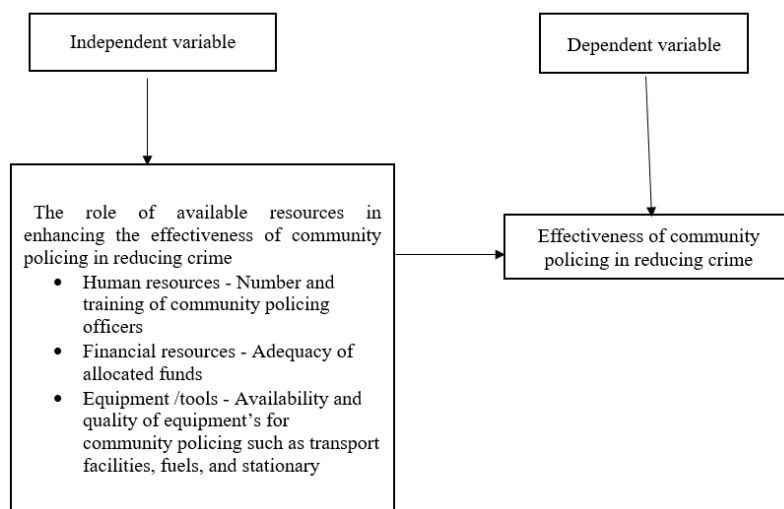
Independent variable

Dependent variable

The role of available resources in enhancing the effectiveness of community policing in reducing crime

- Human resources - Number and training of community policing officers
- Financial resources - Adequacy of allocated funds
- Equipment /tools - Availability and quality of equipment's for community policing such as transport facilities, fuels, and stationary

Effectiveness of community policing in reducing crime